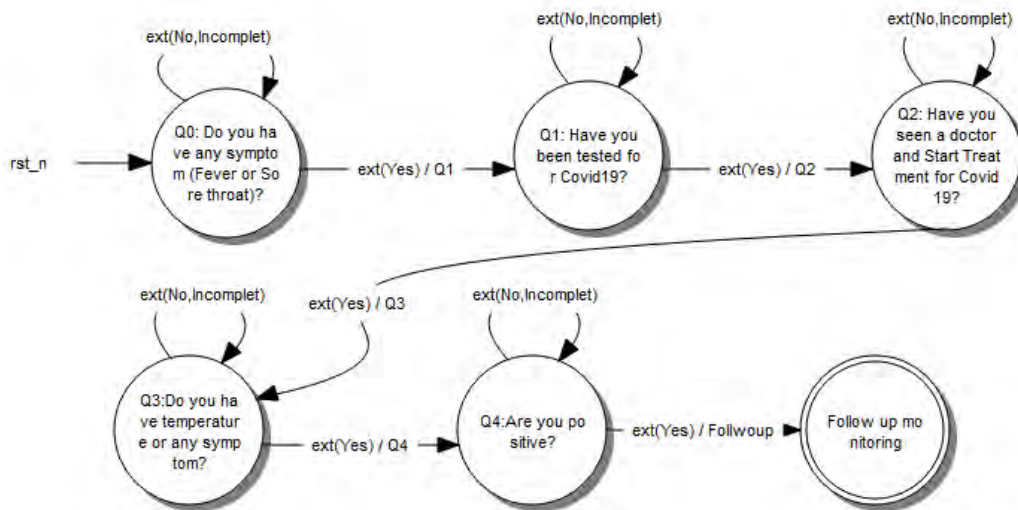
ext(No,Incomplet)

rst_n

Q0: Do you have any symptom (Fever or Sore throat)?

ext(Yes) / Q1

ext(No,Incomplet)

Q1: Have you been tested for Covid19?

ext(Yes) / Q2

ext(No,Incomplet)

Q2: Have you seen a doctor and Start Treatment for Covid 19?

ext(Yes) / Q3

ext(No,Incomplet)

Q3:Do you have temperature or any symptom?

ext(Yes) / Q4

ext(No,Incomplet)

Q4:Are you positive?

ext(Yes) / Follwoup

Follow up monitoring